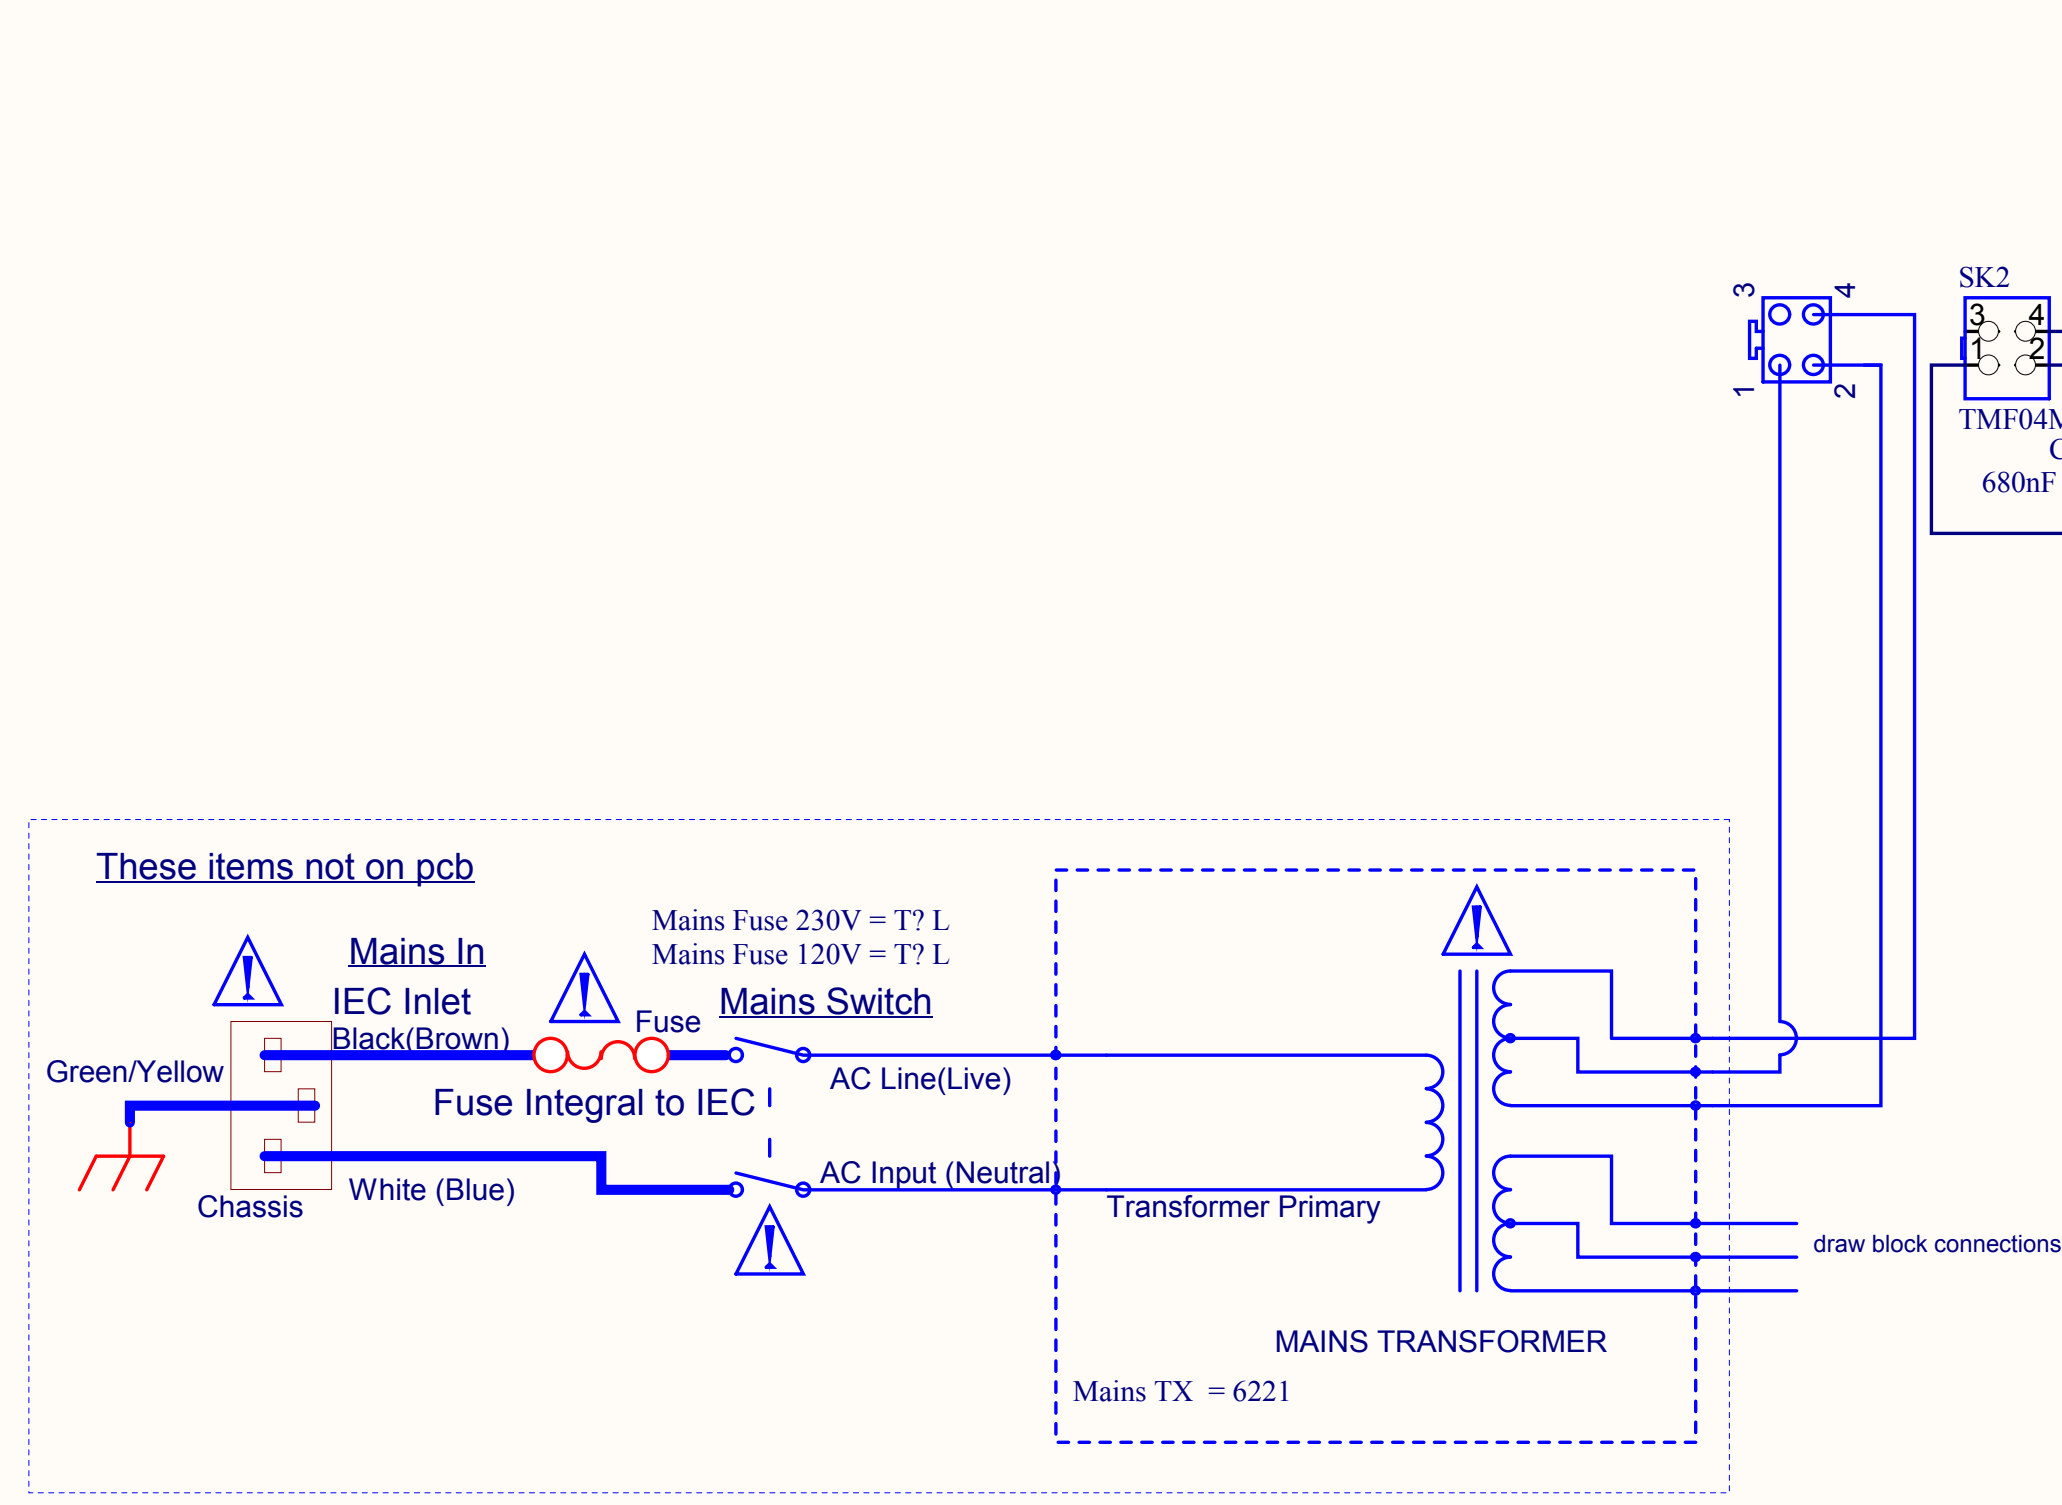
3
4
1
2
SK2
3 4
1 2
TMF04M
C
680nF

These items not on pcb

Mains In
IEC Inlet
Black(Brown)
Green/Yellow
Chassis
White (Blue)
Fuse
Fuse Integral to IEC
Mains Fuse 230V = T? L
Mains Fuse 120V = T? L
Mains Switch
AC Line(Live)
AC Input (Neutral)
Transformer Primary
draw block connections
MAINS TRANSFORMER
Mains TX = 6221